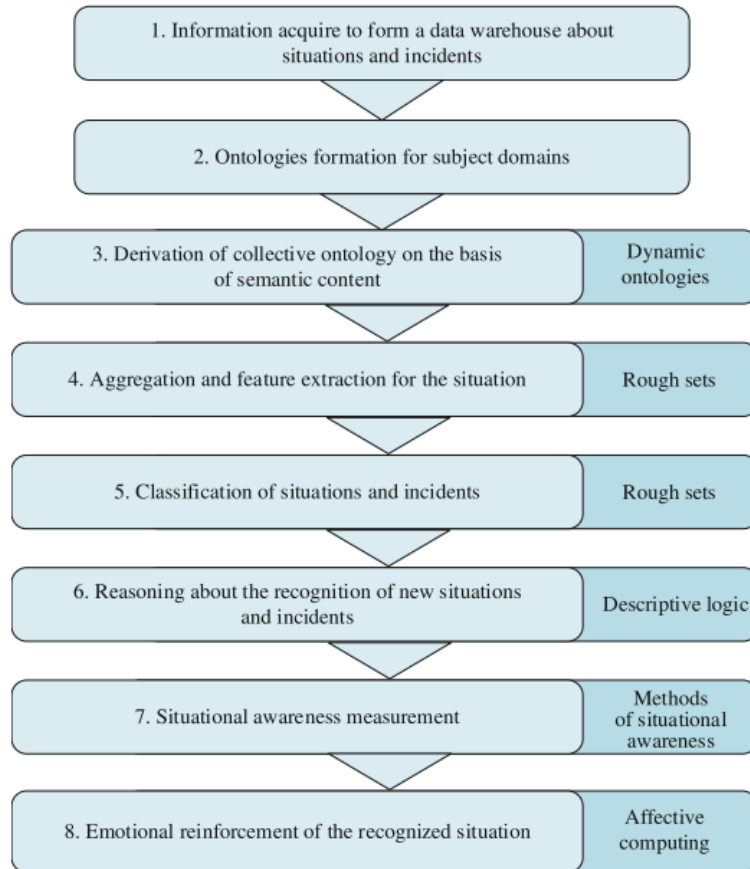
1. Information acquire to form a data warehouse about situations and incidents

2. Ontologies formation for subject domains

3. Derivation of collective ontology on the basis of semantic content

Dynamic ontologies

4. Aggregation and feature extraction for the situation

Rough sets

5. Classification of situations and incidents

Rough sets

6. Reasoning about the recognition of new situations and incidents

Descriptive logic

7. Situational awareness measurement

Methods of situational awareness

8. Emotional reinforcement of the recognized situation

Affective computing